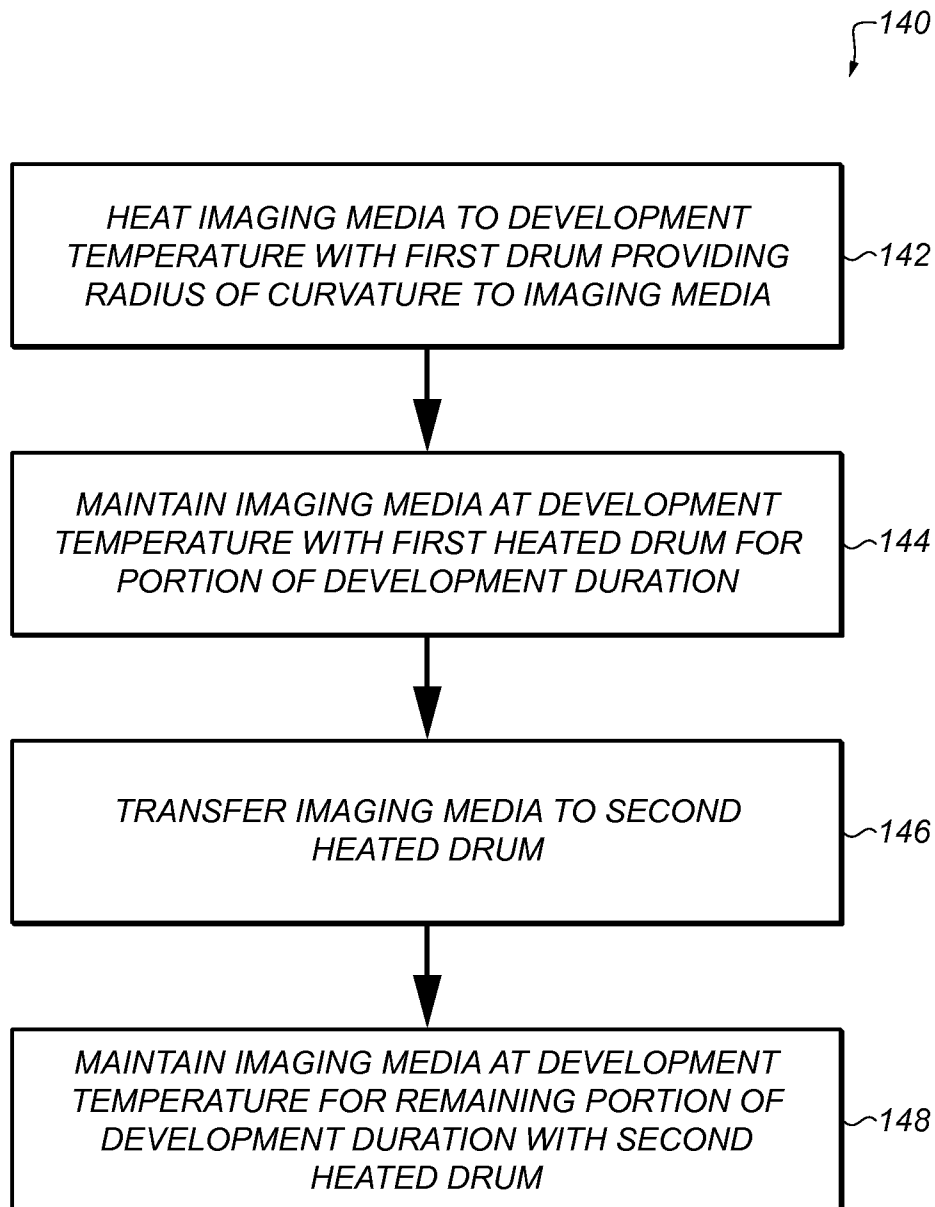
140

HEAT IMAGING MEDIA TO DEVELOPMENT TEMPERATURE WITH FIRST DRUM PROVIDING RADIUS OF CURVATURE TO IMAGING MEDIA

142

MAINTAIN IMAGING MEDIA AT DEVELOPMENT TEMPERATURE WITH FIRST HEATED DRUM FOR PORTION OF DEVELOPMENT DURATION

144

TRANSFER IMAGING MEDIA TO SECOND HEATED DRUM

146

MAINTAIN IMAGING MEDIA AT DEVELOPMENT TEMPERATURE FOR REMAINING PORTION OF DEVELOPMENT DURATION WITH SECOND HEATED DRUM

148